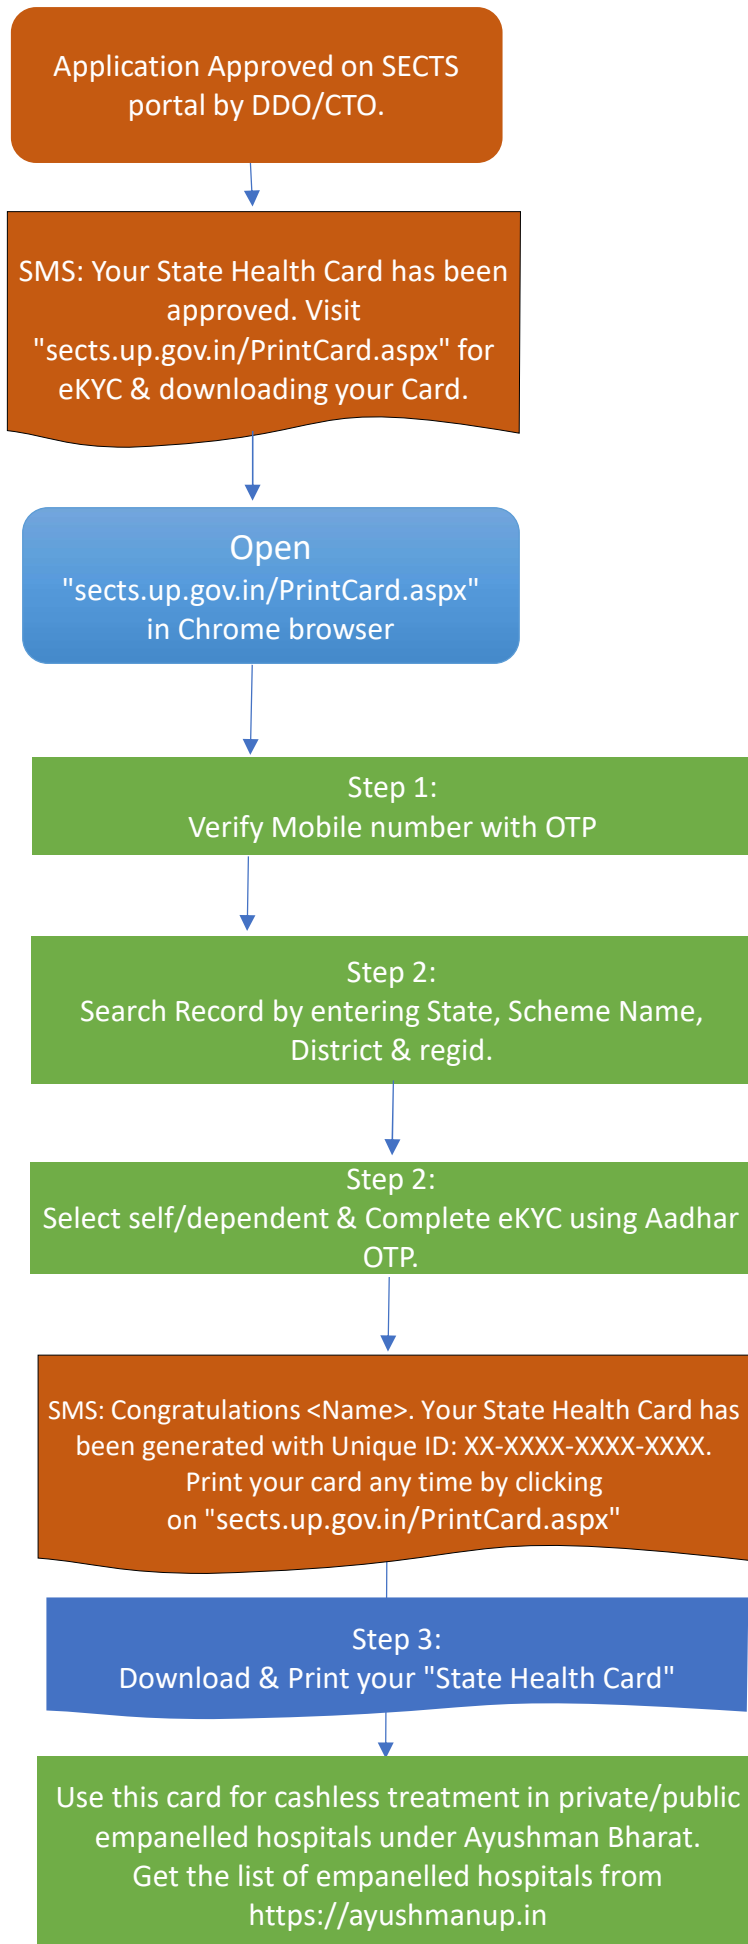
Application Approved on SECTS portal by DDO/CTO.

SMS: Your State Health Card has been approved. Visit "sects.up.gov.in/PrintCard.aspx" for eKYC & downloading your Card.

Open "sects.up.gov.in/PrintCard.aspx" in Chrome browser

Step 1:
Verify Mobile number with OTP

Step 2:
Search Record by entering State, Scheme Name, District & regid.

Step 2:
Select self/dependent & Complete eKYC using Aadhar OTP.

SMS: Congratulations <Name>. Your State Health Card has been generated with Unique ID: XX-XXXX-XXXX-XXXX. Print your card any time by clicking on "sects.up.gov.in/PrintCard.aspx"

Step 3:
Download & Print your "State Health Card"

Use this card for cashless treatment in private/public empanelled hospitals under Ayushman Bharat. Get the list of empanelled hospitals from https://ayushmanup.in